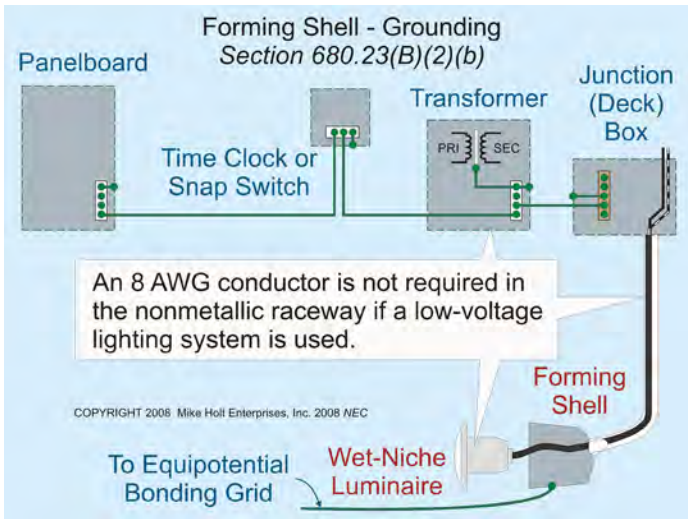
Forming Shell - Grounding
*Section 680.23(B)(2)(b)*

Panelboard

Transformer

Junction (Deck) Box

PRI

SEC

Time Clock or Snap Switch

An 8 AWG conductor is not required in the nonmetallic raceway if a low-voltage lighting system is used.

Forming Shell

COPYRIGHT 2008 Mike Holt Enterprises, Inc. 2008 *NEC*

To Equipotential Bonding Grid

Wet-Niche Luminaire